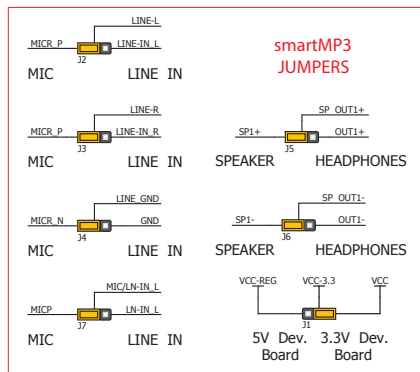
LINE-L
MICR_P
LINE-IN_L
J2
MIC
LINE IN

smartMP3
JUMPERS

LINE-R
MICR_P
LINE-IN_R
J3
MIC
LINE IN

SP_OUT1+
SP1+
OUT1+
J5
SPEAKER
HEADPHONES

LINE_GND
MICR_N
GND
J4
MIC
LINE IN

SP_OUT1-
SP1-
OUT1-
J6
SPEAKER
HEADPHONES

MIC/LN-IN_L
MICP
LN-IN_L
J7
MIC
LINE IN

VCC-REG
VCC-3.3
VCC
J1
5V Dev. Board
3.3V Dev. Board